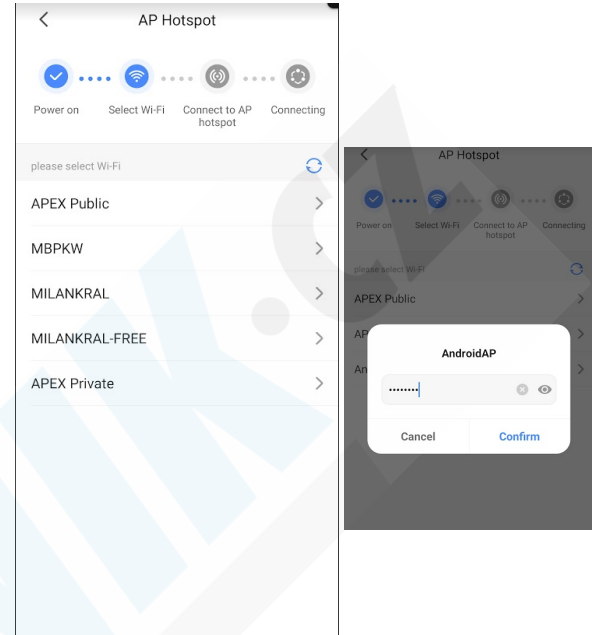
AP Hotspot

Power on
Select Wi-Fi
Connect to AP hotspot
Connecting

please select Wi-Fi

APEX Public
MBPKW
MILANKRAL
MILANKRAL-FREE
APEX Private

AP Hotspot

Power on
Select Wi-Fi
Connect to AP hotspot
Connecting

please select Wi-Fi

APEX Public
AP
An

AndroidAP

•••••••••

Cancel
Confirm